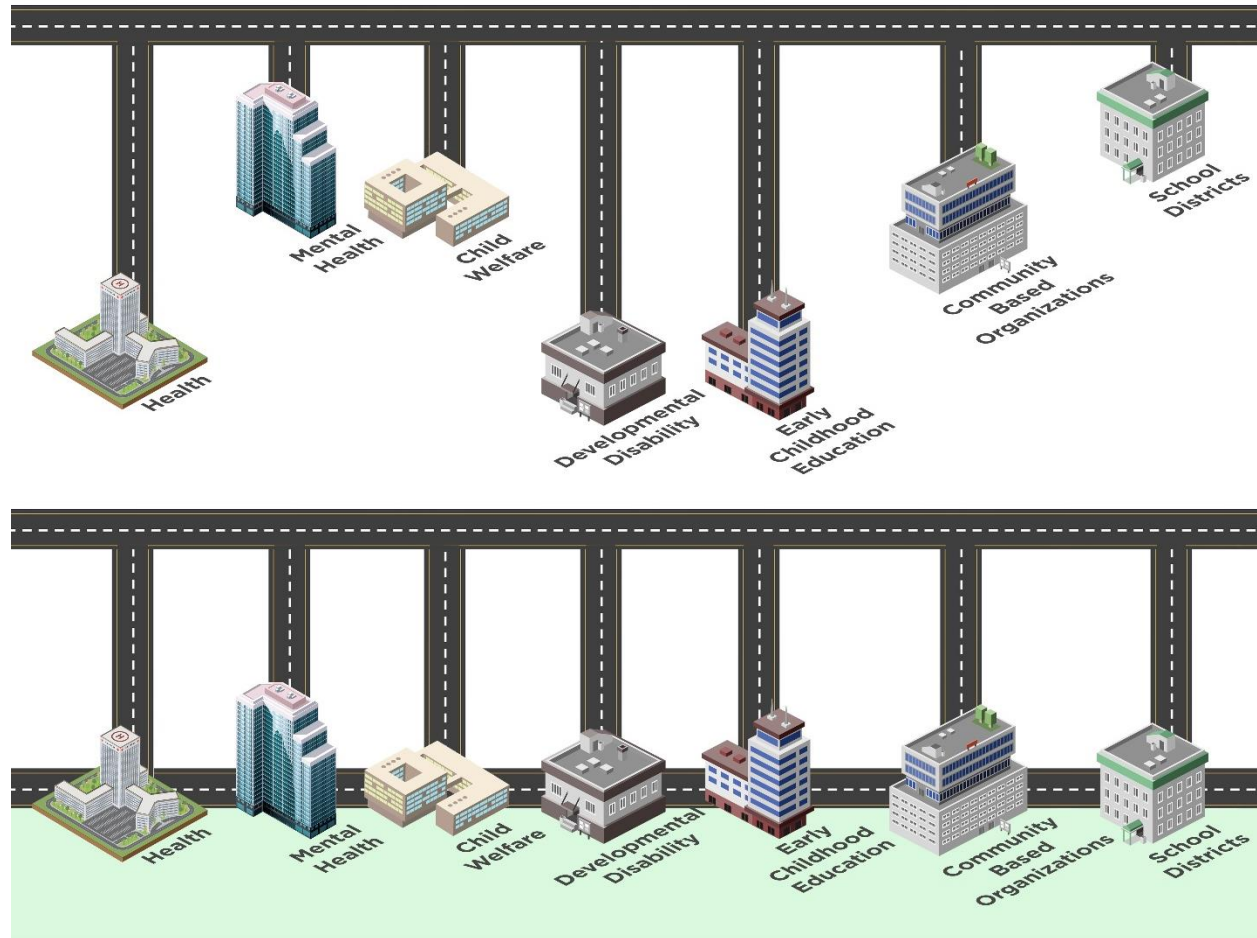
Mental Health

Child Welfare

School Districts

Community Based Organizations

Health

Developmental Disability

Early Childhood Education

Health

Mental Health

Child Welfare

Developmental Disability

Early Childhood Education

Community Based Organizations

School Districts